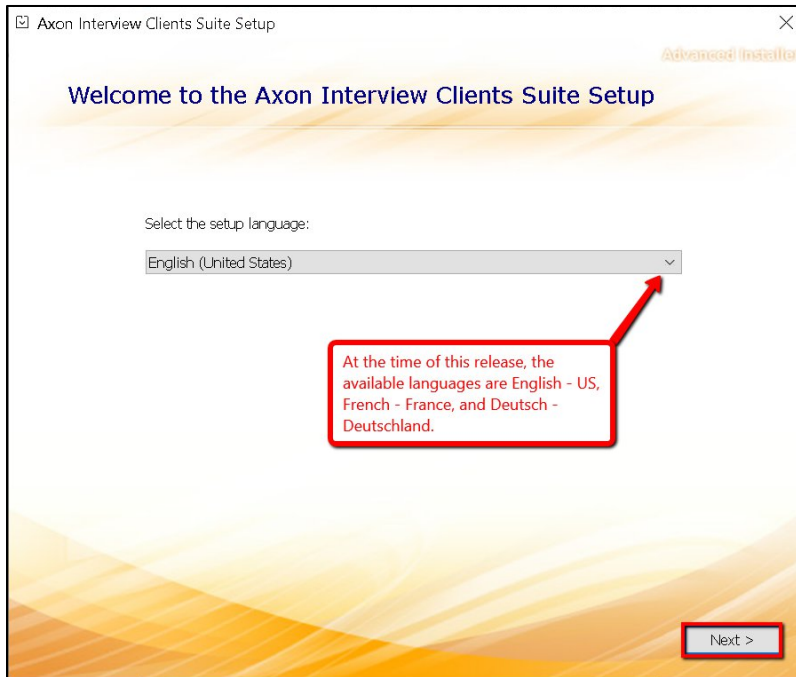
Axon Interview Clients Suite Setup

Advanced Installe

Welcome to the Axon Interview Clients Suite Setup

Select the setup language:

English (United States)

At the time of this release, the available languages are English - US, French - France, and Deutsch - Deutschland.

Next >